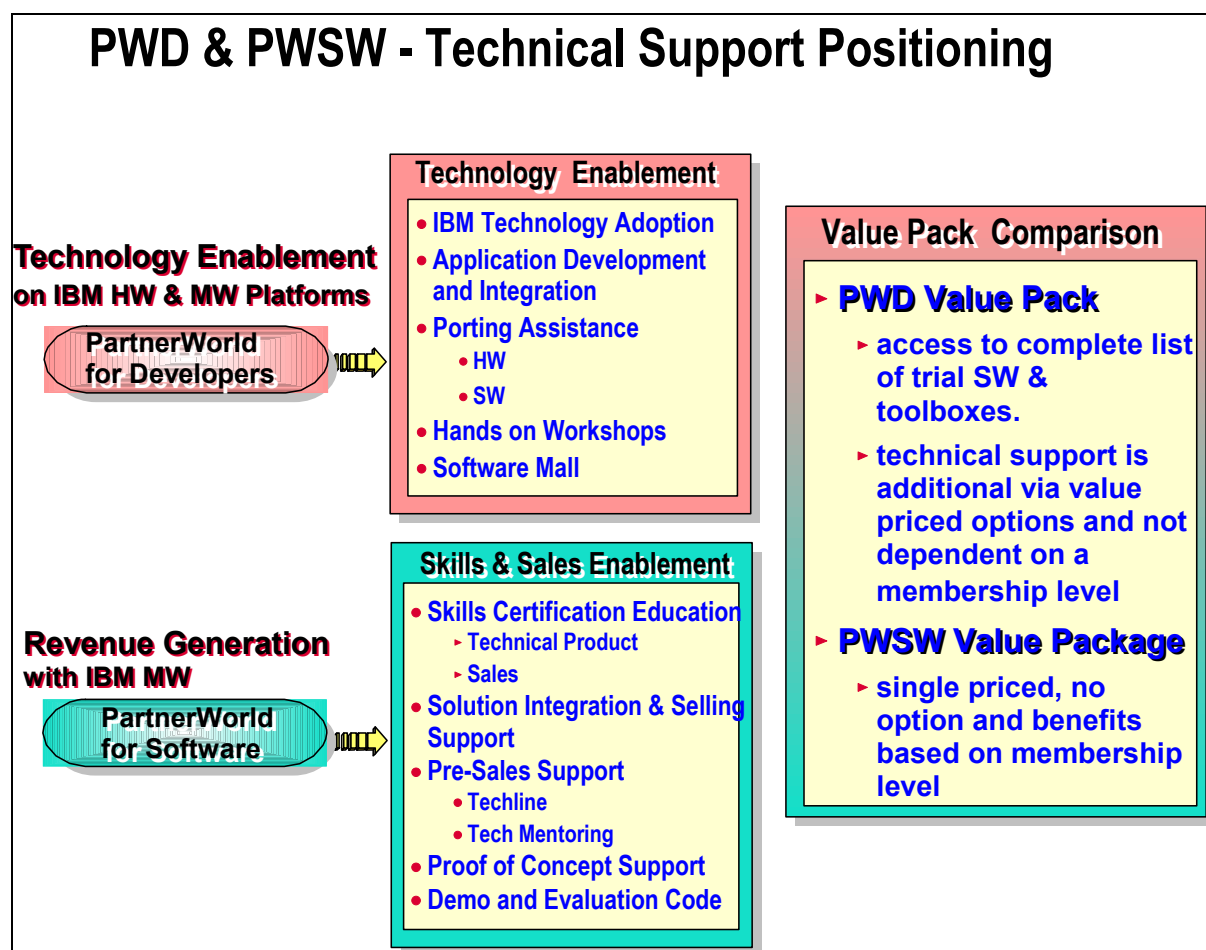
PWD & PWSW - Technical Support Positioning

Technology Enablement on IBM HW & MW Platforms

PartnerWorld for Developers

Technology Enablement
- IBM Technology Adoption
- Application Development and Integration
- Porting Assistance
  - HW
  - SW
- Hands on Workshops
- Software Mall

Revenue Generation with IBM MW

PartnerWorld for Software

Skills & Sales Enablement
- Skills Certification Education
  - Technical Product
  - Sales
- Solution Integration & Selling Support
- Pre-Sales Support
  - Techline
  - Tech Mentoring
- Proof of Concept Support
- Demo and Evaluation Code

Value Pack Comparison
- PWD Value Pack
  - access to complete list of trial SW & toolboxes.
  - technical support is additional via value priced options and not dependent on a membership level
- PWSW Value Package
  - single priced, no option and benefits based on membership level